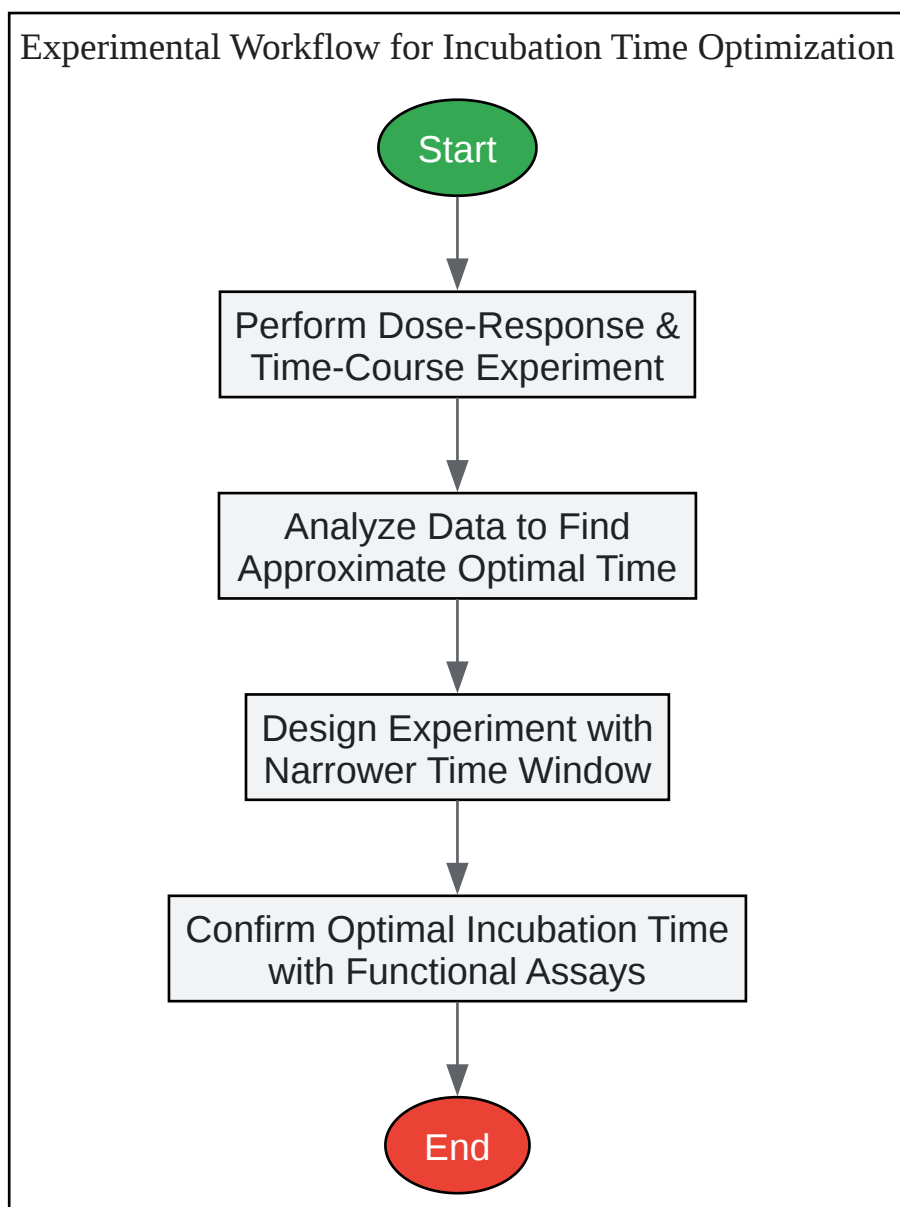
Experimental Workflow for Incubation Time Optimization

Start

Perform Dose-Response & Time-Course Experiment

Analyze Data to Find Approximate Optimal Time

Design Experiment with Narrower Time Window

Confirm Optimal Incubation Time with Functional Assays

End